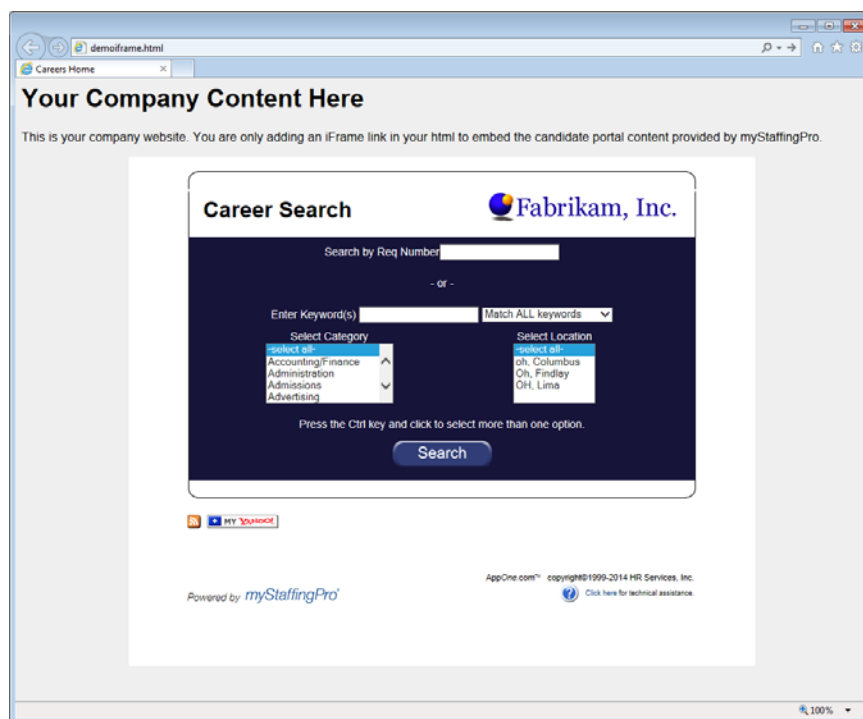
demoiframe.html

Careers Home

# Your Company Content Here

This is your company website. You are only adding an iFrame link in your html to embed the candidate portal content provided by myStaffingPro.

Career Search

Fabrikam, Inc.

Search by Req Number

- or -

Enter Keyword(s)

Match ALL keywords

Select Category

-select all-
Accounting/Finance
Administration
Admissions
Advertising

Select Location

-select all-
oh, Columbus
Oh, Findlay
OH, Lima

Press the Ctrl key and click to select more than one option.

Search

MY YAHOO!

Powered by myStaffingPro

AppOne.com™ copyright©1999-2014 HR Services, Inc.

Click here for technical assistance.

100%